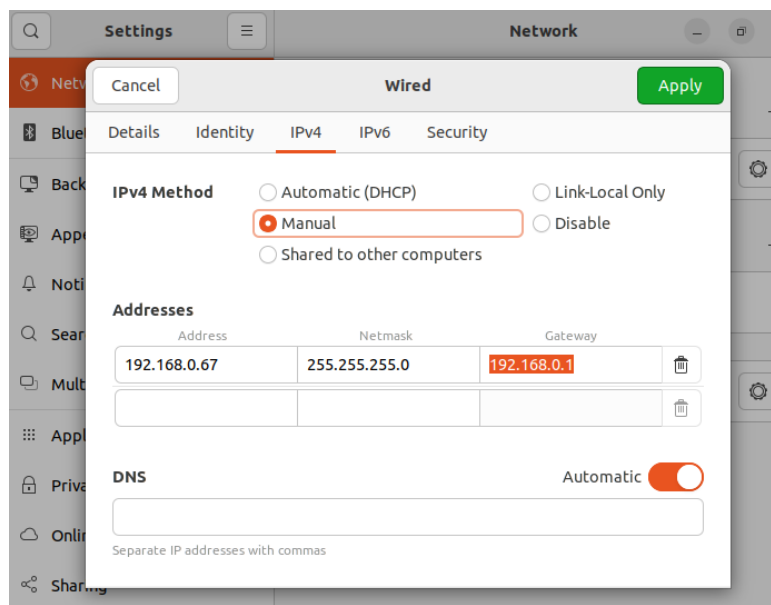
Settings

Network

Netw
Blue
Back
Appe
Noti
Sear
Mult
Appl
Priva
Onlin
Sharing

Cancel
Wired
Apply

Details
Identity
IPv4
IPv6
Security

IPv4 Method
Automatic (DHCP)
Link-Local Only
Manual
Disable
Shared to other computers

Addresses
| Address | Netmask | Gateway |
|---|---|---|
| 192.168.0.67 | 255.255.255.0 | 192.168.0.1 |
| | | |

DNS
Automatic

Separate IP addresses with commas